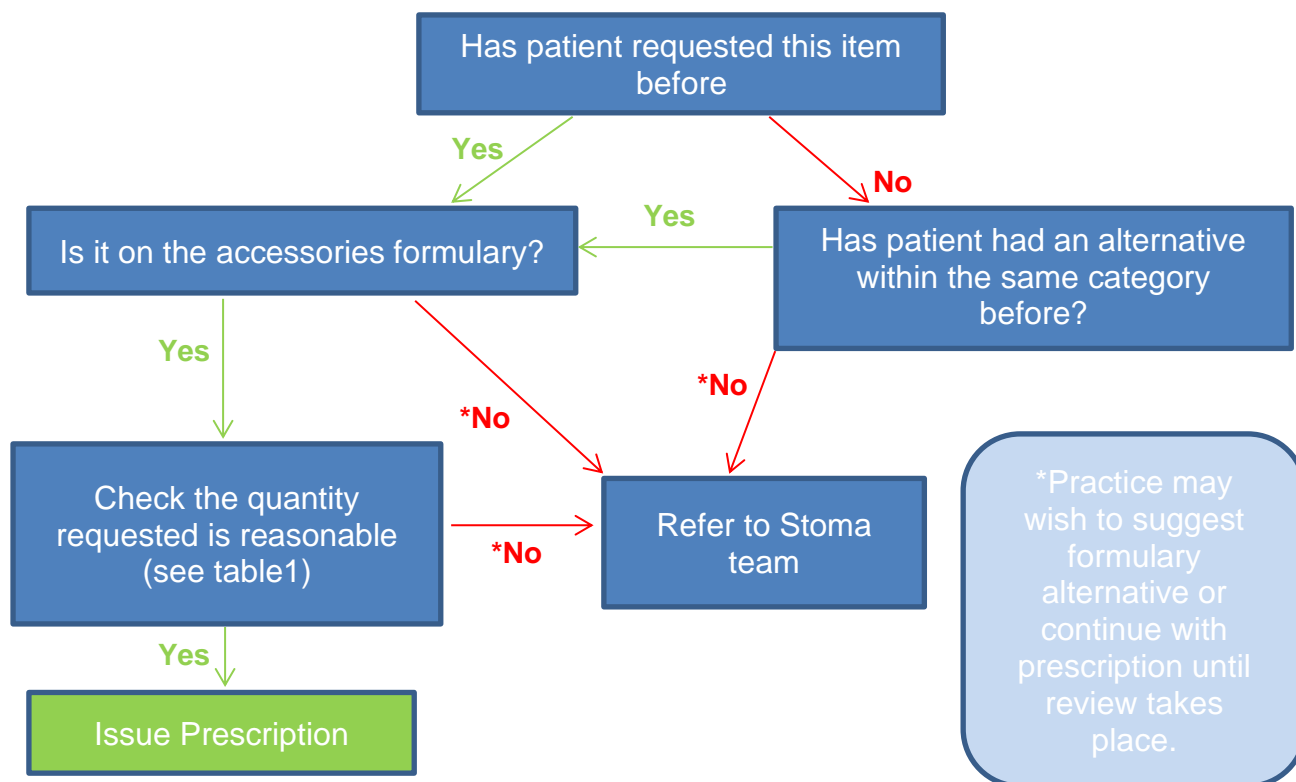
Has patient requested this item before

Yes

No

Yes

Is it on the accessories formulary?

Has patient had an alternative within the same category before?

Yes

*No

*No

Check the quantity requested is reasonable (see table1)

*No

Refer to Stoma team

*Practice may wish to suggest formulary alternative or continue with prescription until review takes place.

Yes

Issue Prescription